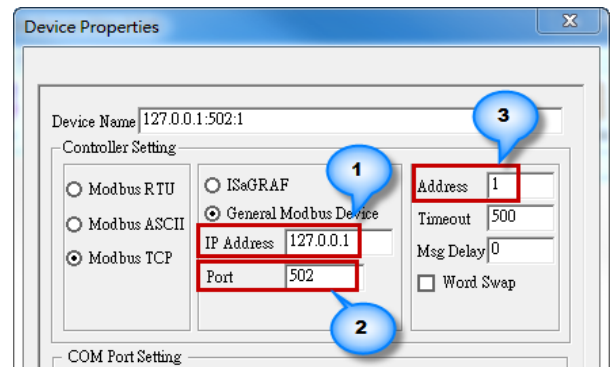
Device Properties

X

Device Name 127.0.0.1:502:1

Controller Setting

Modbus RTU

Modbus ASCII

Modbus TCP

ISaGRAF

General Modbus Device

IP Address 127.0.0.1

Port 502

Address 1

Timeout 500

Msg Delay 0

Word Swap

1

2

3

COM Port Setting